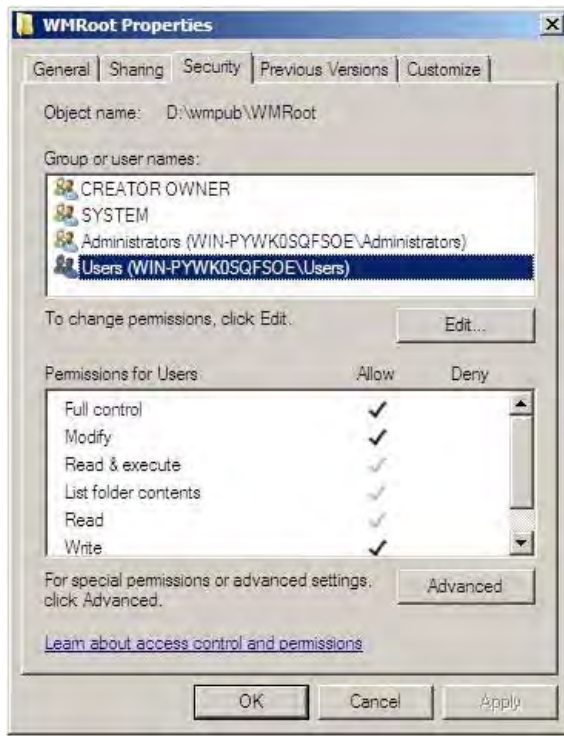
WMRoot Properties

General | Sharing | Security | Previous Versions | Customize

Object name: D:\wmpub\WMRoot

Group or user names:

CREATOR OWNER
SYSTEM
Administrators (WIN-PYWK0SQFSOE\Administrators)
Users (WIN-PYWK0SQFSOE\Users)

To change permissions, click Edit.

Edit...

| Permissions for Users | Allow | Deny |
|---|---|---|
| Full control | ✓ | |
| Modify | ✓ | |
| Read & execute | ✓ | |
| List folder contents | ✓ | |
| Read | ✓ | |
| Write | ✓ | |

For special permissions or advanced settings, click Advanced.

Advanced

Learn about access control and permissions

OK Cancel Apply